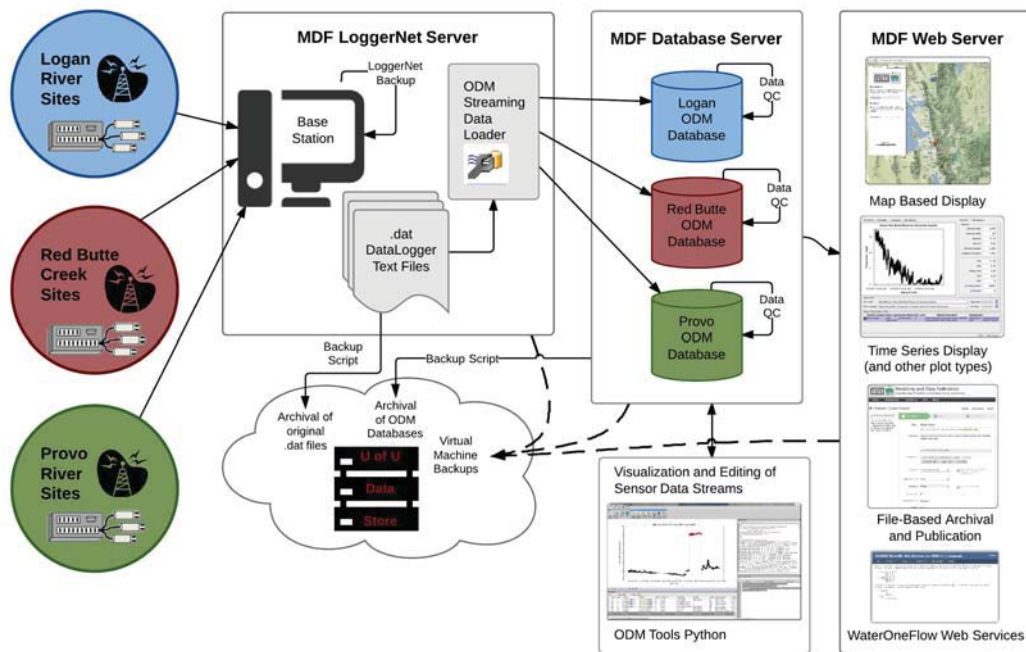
Logan River Sites

Red Butte Creek Sites

Provo River Sites

MDF LoggerNet Server

LoggerNet Backup

Base Station

ODM Streaming Data Loader

.dat DataLogger Text Files

MDF Database Server

Data QC

Logan ODM Database

Data QC

Red Butte ODM Database

Data QC

Provo ODM Database

MDF Web Server

Map Based Display

Time Series Display (and other plot types)

File-Based Archival and Publication

WaterOneFlow Web Services

Backup Script

Backup Script

Archival of original .dat files

Archival of ODM Databases

Virtual Machine Backups

U of U

Data

Store

Visualization and Editing of Sensor Data Streams

ODM Tools Python